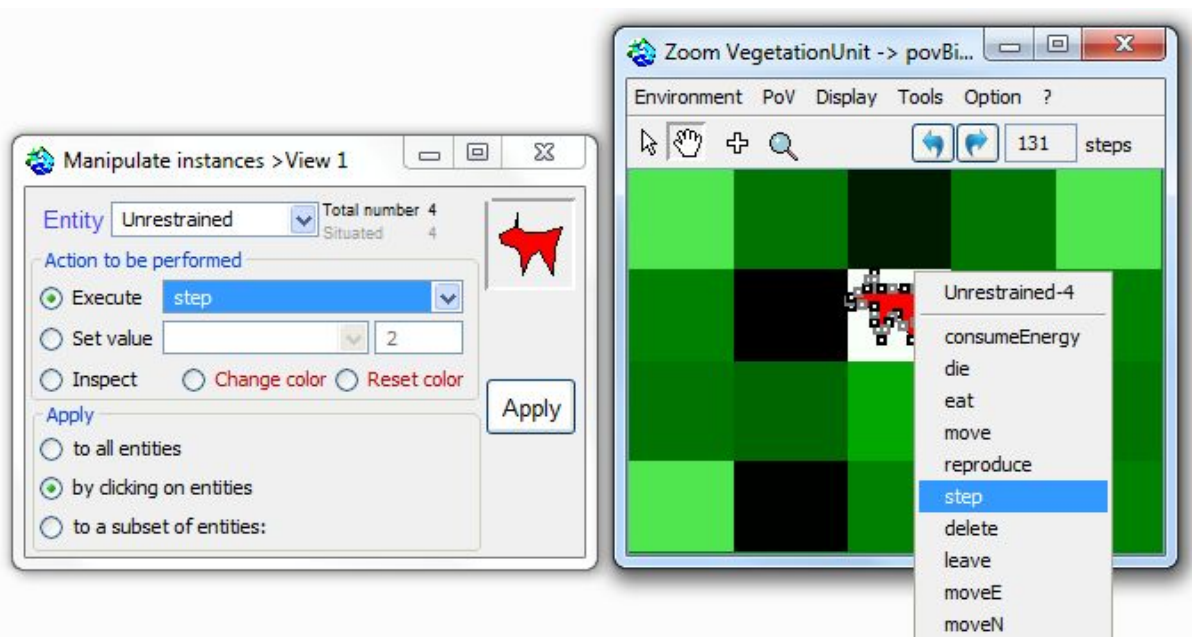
Manipulate instances >View 1

Entity Unrestrained
Total number 4
Situated 4

Action to be performed
Execute step
Set value 2
Inspect
Change color
Reset color

Apply
to all entities
by clicking on entities
to a subset of entities:

Apply

Zoom VegetationUnit -> povBi...

Environment PoV Display Tools Option ?

131 steps

Unrestrained-4
consumeEnergy
die
eat
move
reproduce
step
delete
leave
moveE
moveN